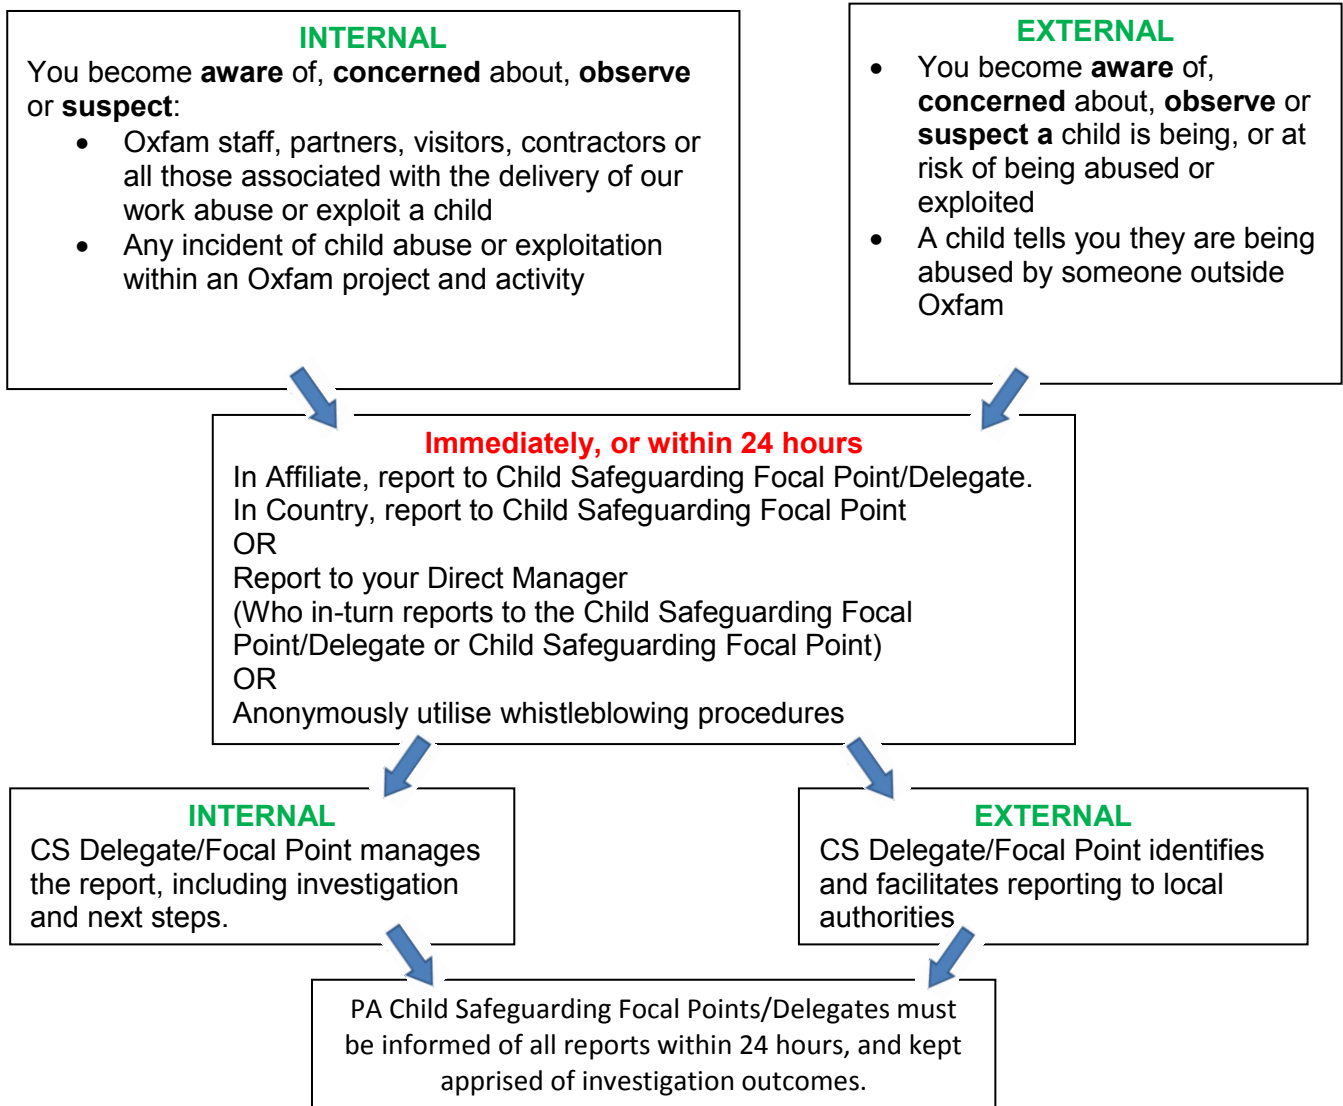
INTERNAL

You become aware of, concerned about, observe or suspect:

- Oxfam staff, partners, visitors, contractors or all those associated with the delivery of our work abuse or exploit a child
- Any incident of child abuse or exploitation within an Oxfam project and activity

EXTERNAL

- You become aware of, concerned about, observe or suspect a child is being, or at risk of being abused or exploited
- A child tells you they are being abused by someone outside Oxfam

Immediately, or within 24 hours

In Affiliate, report to Child Safeguarding Focal Point/Delegate.
In Country, report to Child Safeguarding Focal Point
OR
Report to your Direct Manager
(Who in-turn reports to the Child Safeguarding Focal Point/Delegate or Child Safeguarding Focal Point)
OR
Anonymously utilise whistleblowing procedures

INTERNAL

CS Delegate/Focal Point manages the report, including investigation and next steps.

EXTERNAL

CS Delegate/Focal Point identifies and facilitates reporting to local authorities

PA Child Safeguarding Focal Points/Delegates must be informed of all reports within 24 hours, and kept apprised of investigation outcomes.